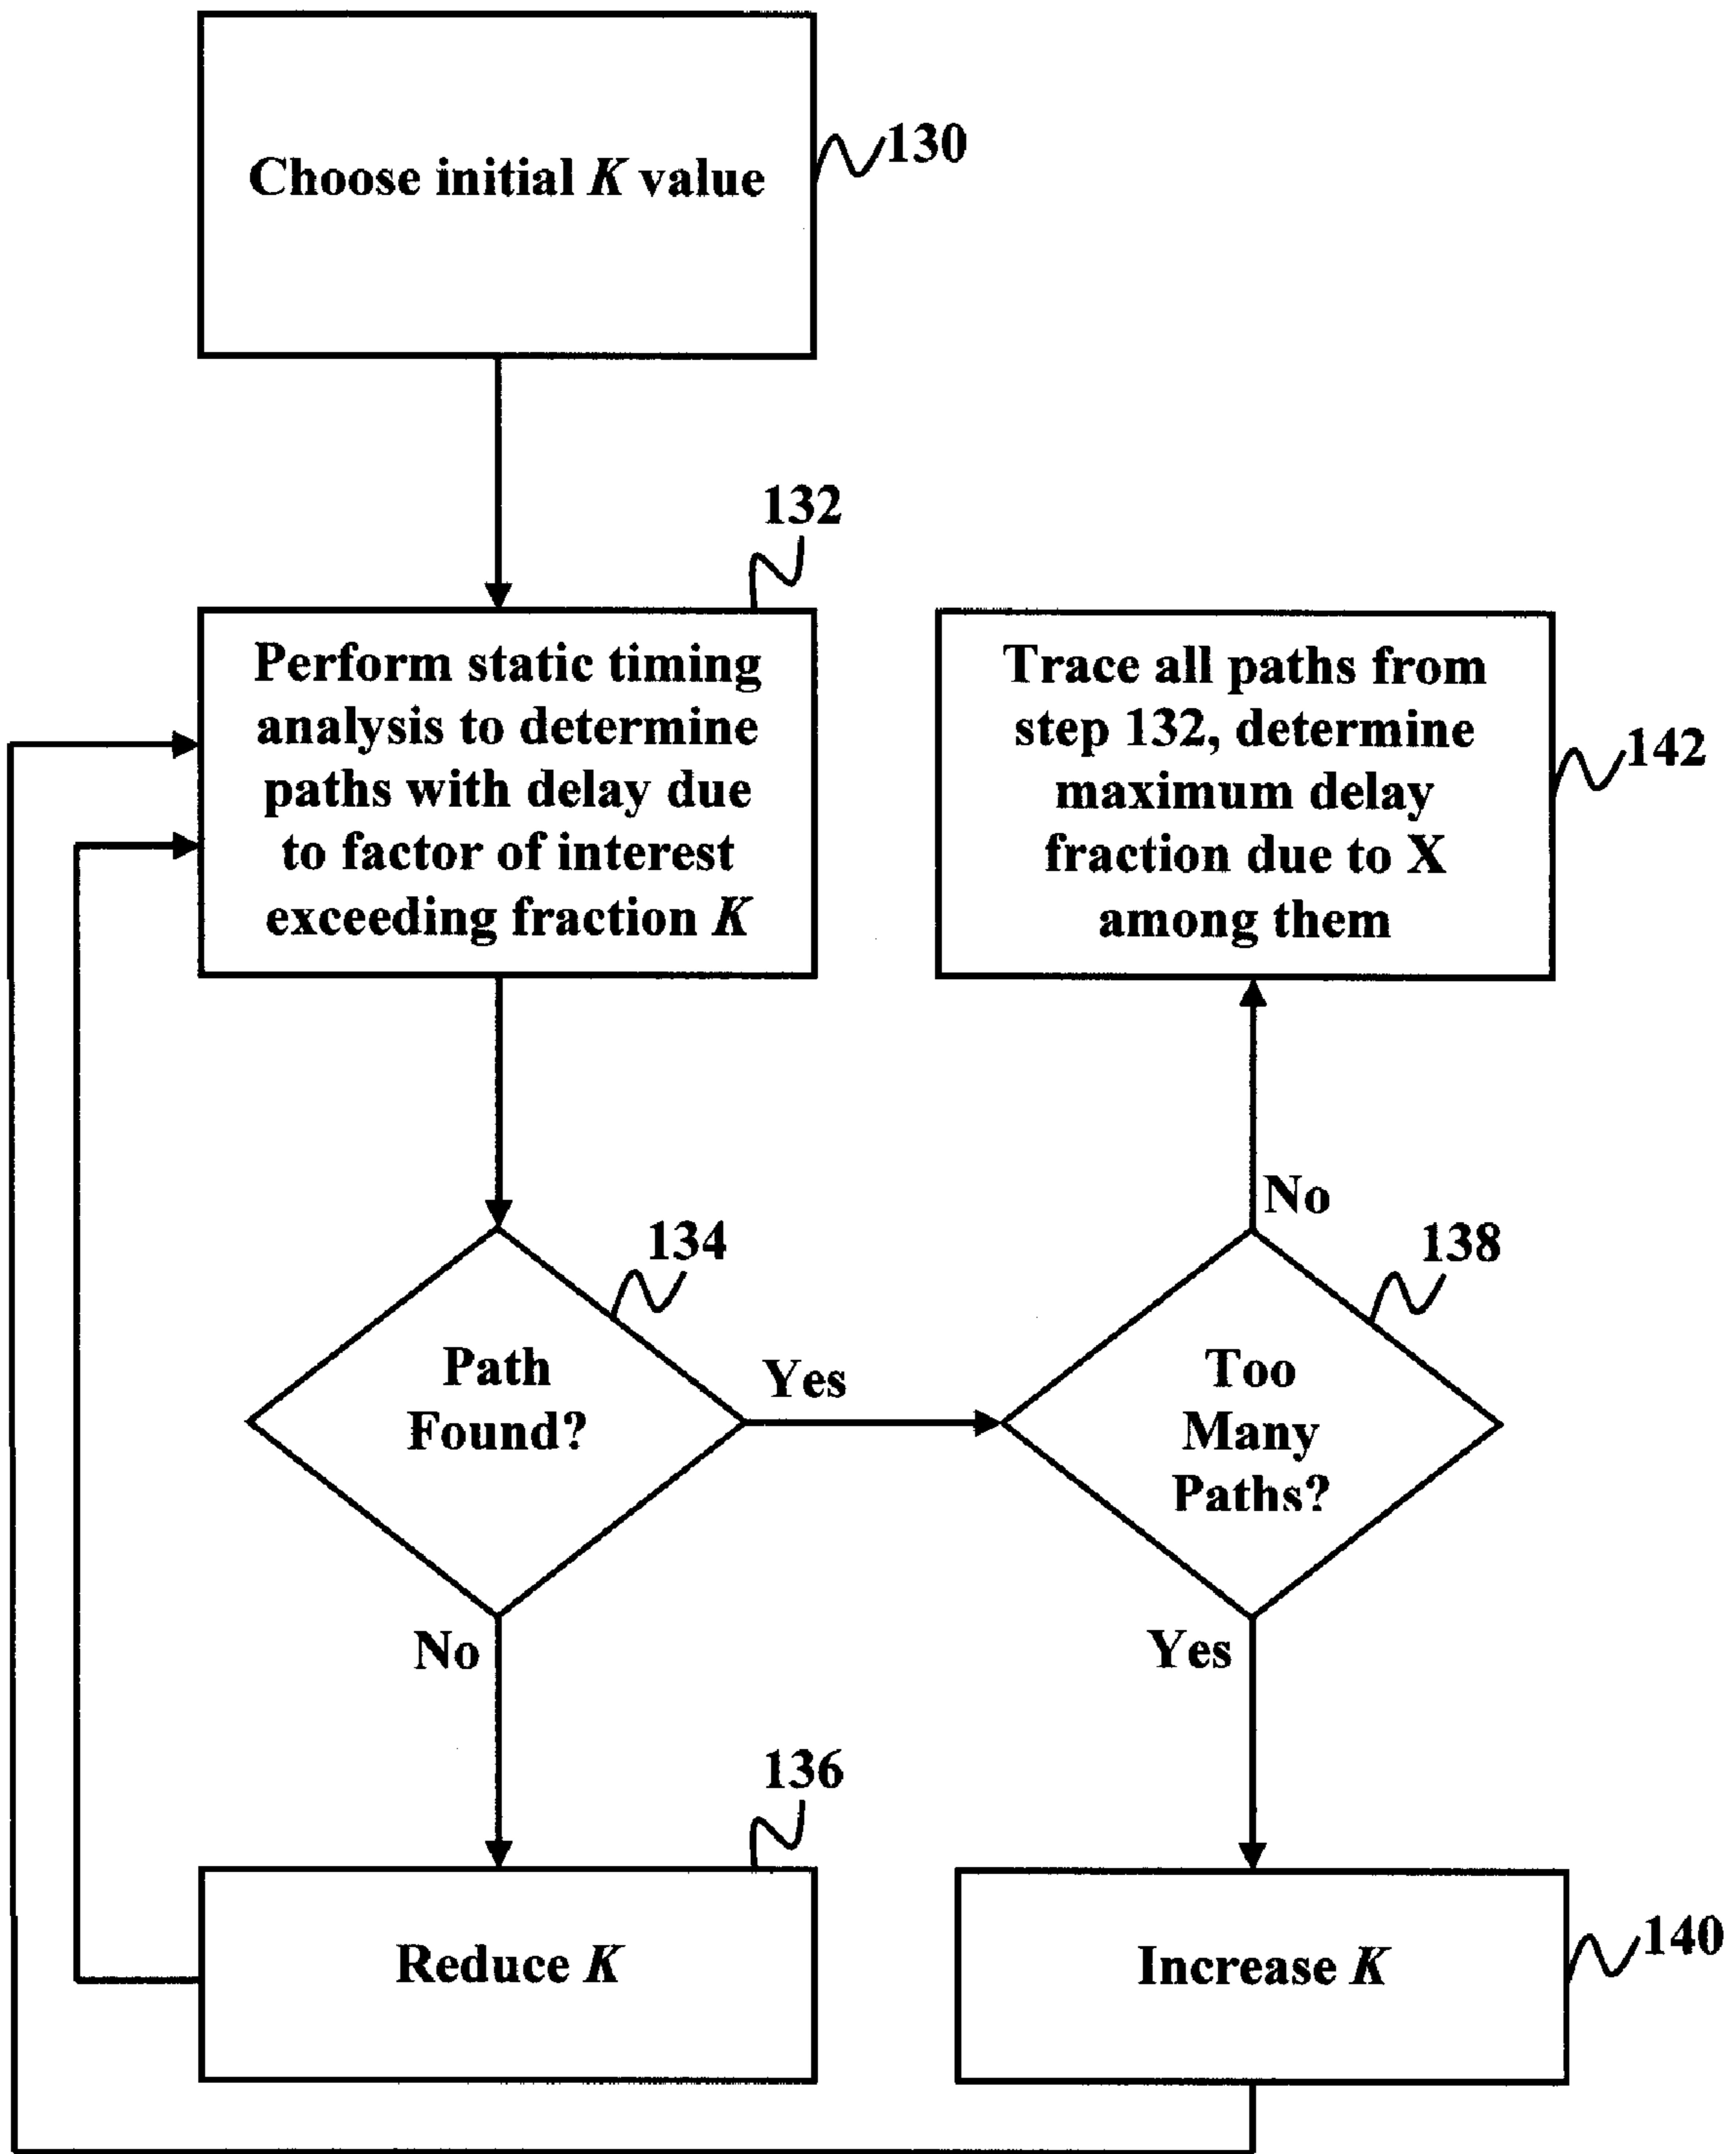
Choose initial $K$ value

130

132

Perform static timing analysis to determine paths with delay due to factor of interest exceeding fraction $K$

Trace all paths from step 132, determine maximum delay fraction due to X among them

142

No

134

138

Path Found?

Yes

Too Many Paths?

No

Yes

136

Reduce $K$

Increase $K$

140